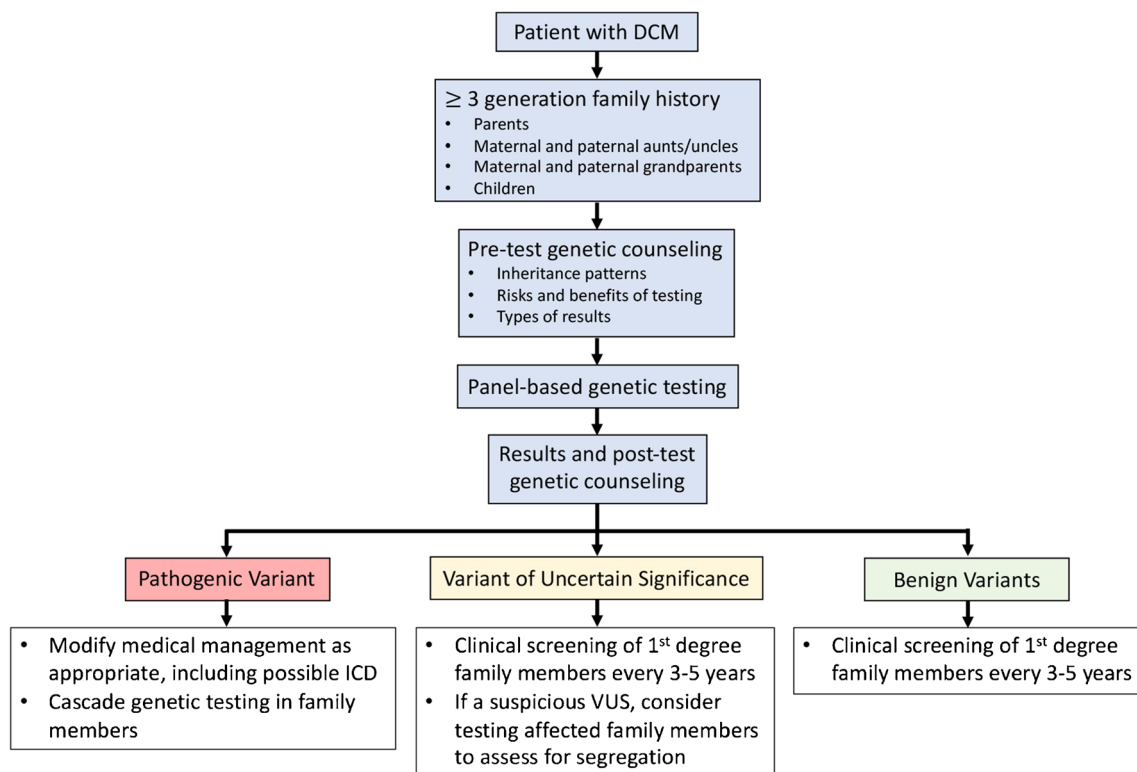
Patient with DCM

$\geq$ 3 generation family history
• Parents
• Maternal and paternal aunts/uncles
• Maternal and paternal grandparents
• Children

Pre-test genetic counseling
• Inheritance patterns
• Risks and benefits of testing
• Types of results

Panel-based genetic testing

Results and post-test genetic counseling

Pathogenic Variant

Variant of Uncertain Significance

Benign Variants

• Modify medical management as appropriate, including possible ICD
• Cascade genetic testing in family members

• Clinical screening of 1$^{st}$ degree family members every 3-5 years
• If a suspicious VUS, consider testing affected family members to assess for segregation

• Clinical screening of 1$^{st}$ degree family members every 3-5 years